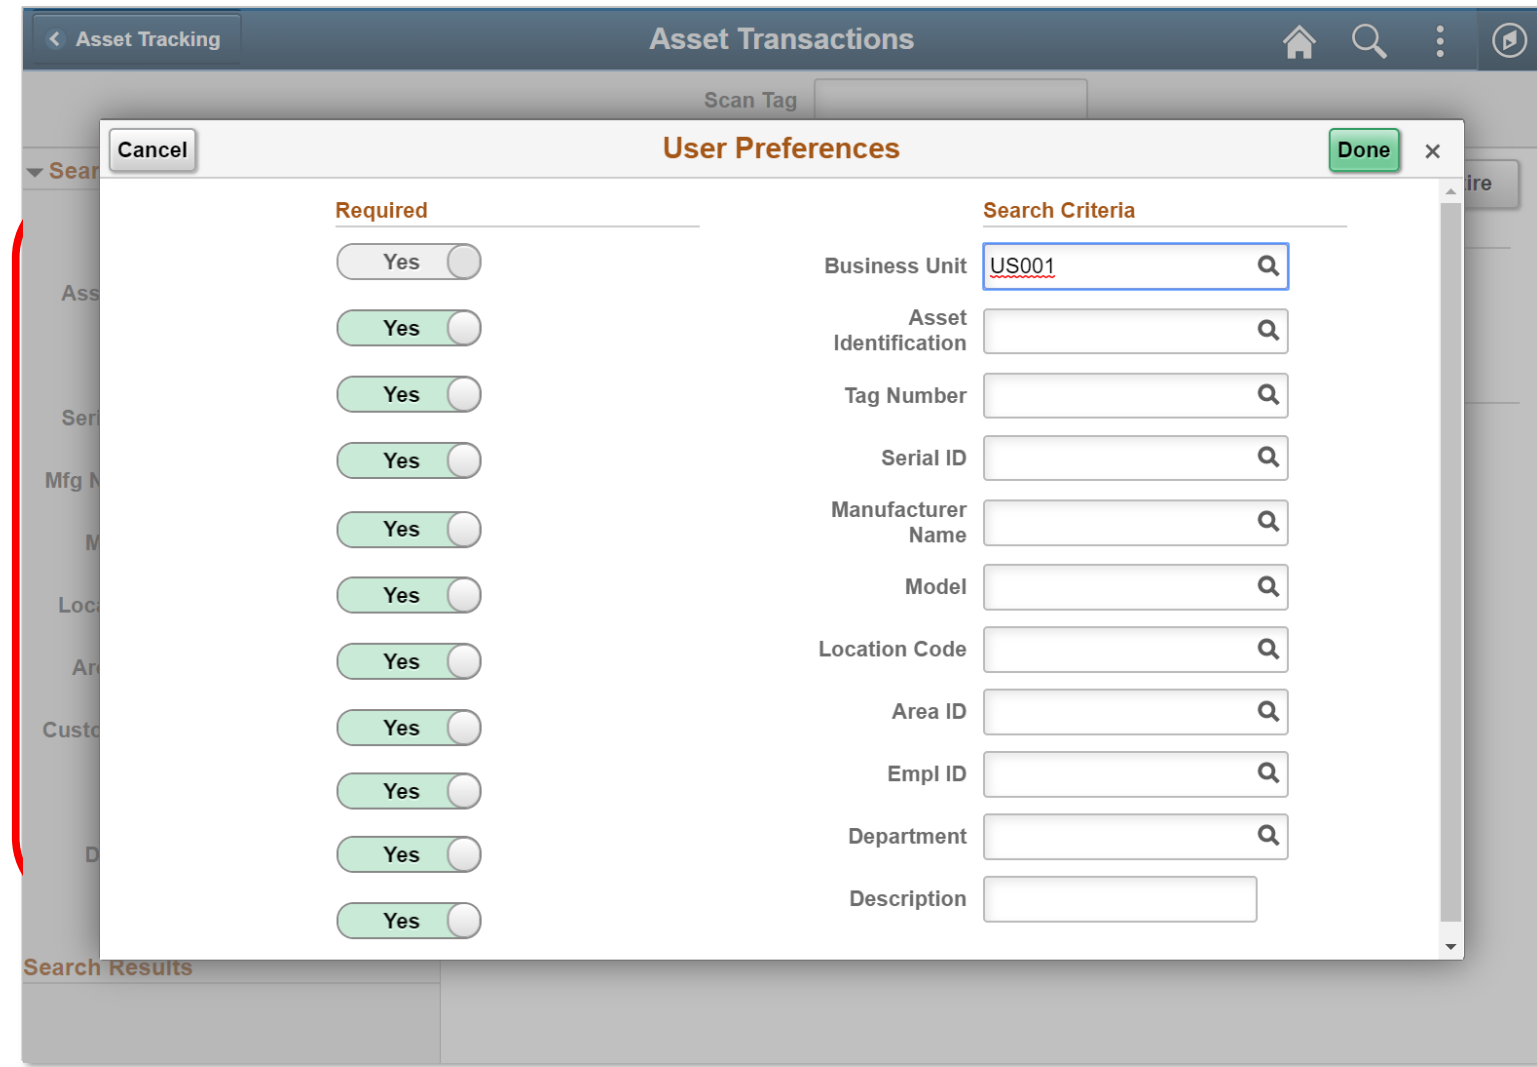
Asset Tracking

Asset Transactions

Scan Tag

Sear

Ass

Seri

Mfg N

M

Loc

Ar

Custo

D

ire

Cancel

User Preferences

Done

×

Required

Search Criteria

| Yes | Business Unit | US001 |
|---|---|---|
| Yes | Asset Identification | |
| Yes | Tag Number | |
| Yes | Serial ID | |
| Yes | Manufacturer Name | |
| Yes | Model | |
| Yes | Location Code | |
| Yes | Area ID | |
| Yes | Empl ID | |
| Yes | Department | |
| Yes | Description | |

Search Results